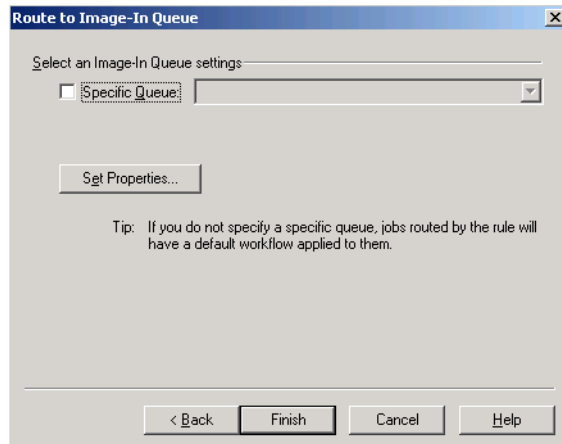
Route to Image-In Queue

Select an Image-In Queue settings

Specific Queue:

Set Properties...

Tip: If you do not specify a specific queue, jobs routed by the rule will have a default workflow applied to them.

< Back

Finish

Cancel

Help